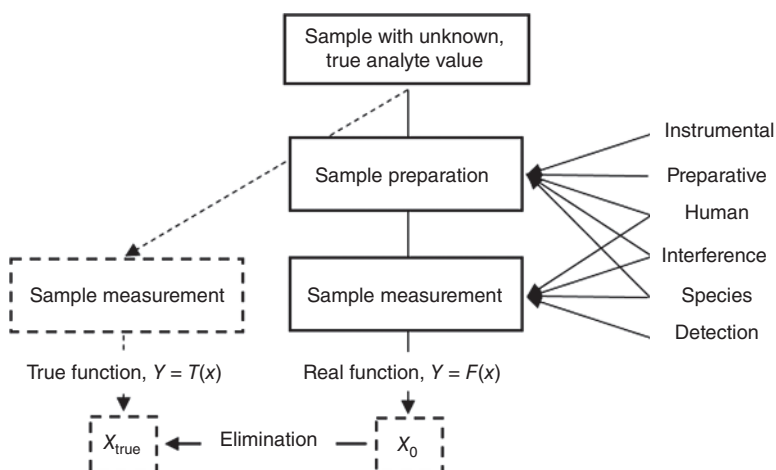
Sample with unknown, true analyte value

Sample preparation

Instrumental

Preparative

Human

Interference

Species

Detection

Sample measurement

Sample measurement

True function, $Y = T(x)$

Real function, $Y = F(x)$

$X_{\text{true}}$

Elimination

$X_0$